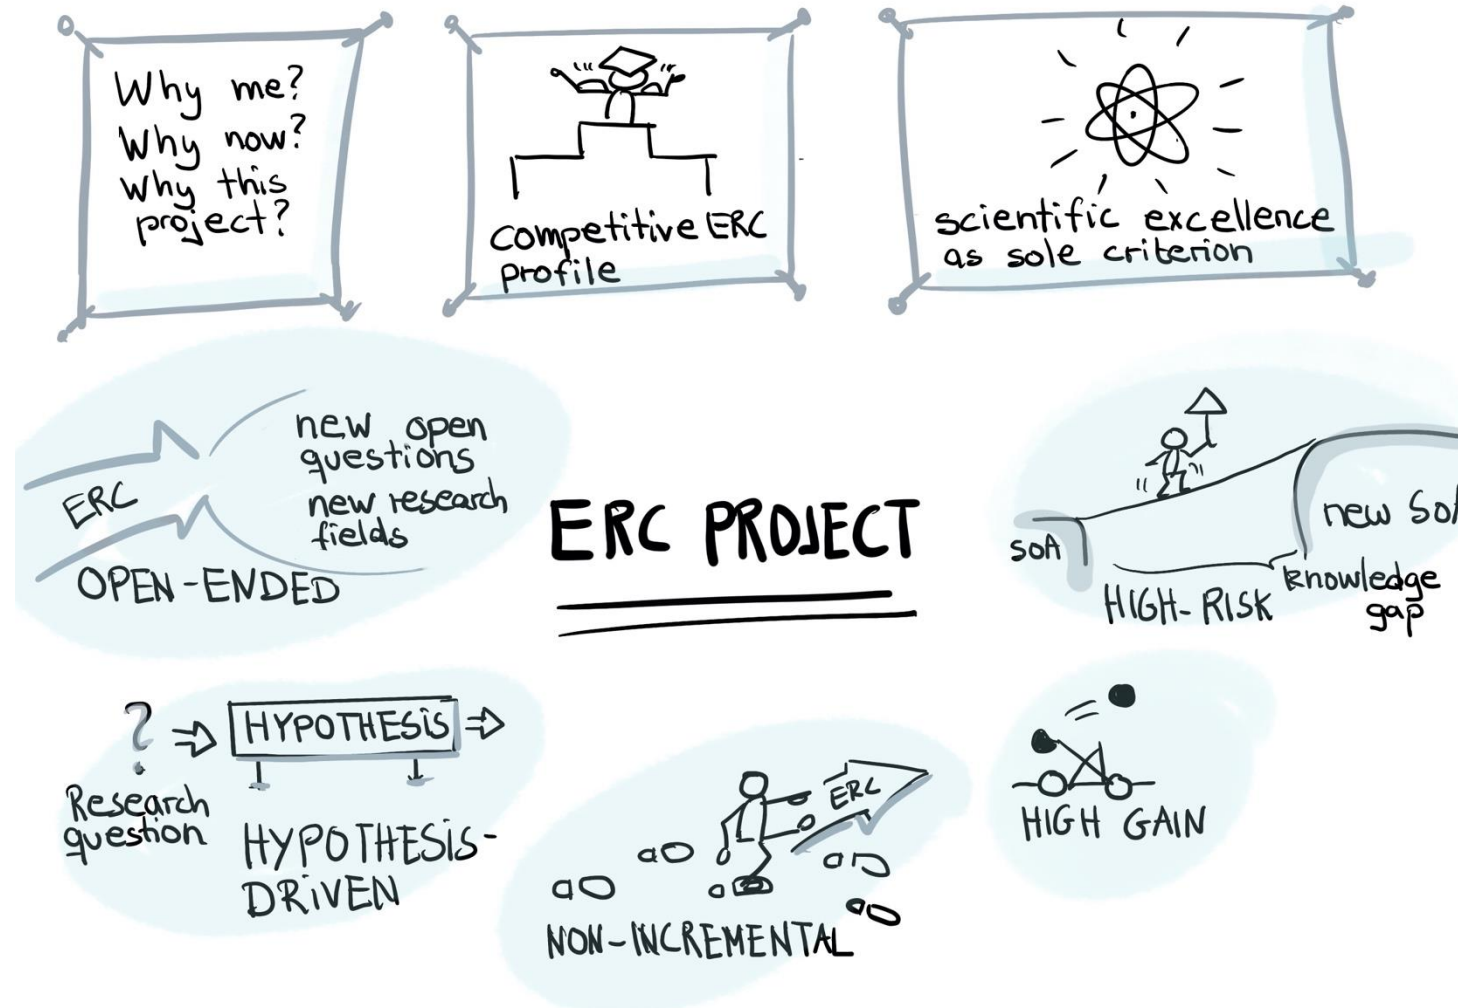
Why me?
Why now?
Why this project?

Competitive ERC profile

scientific excellence as sole criterion

ERC
new open questions
new research fields
OPEN-ENDED

ERC PROJECT

SoA
new So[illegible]
HIGH-RISK
knowledge gap

?
Research question
HYPOTHESIS
HYPOTHESIS-DRIVEN

ERC
NON-INCREMENTAL

HIGH GAIN